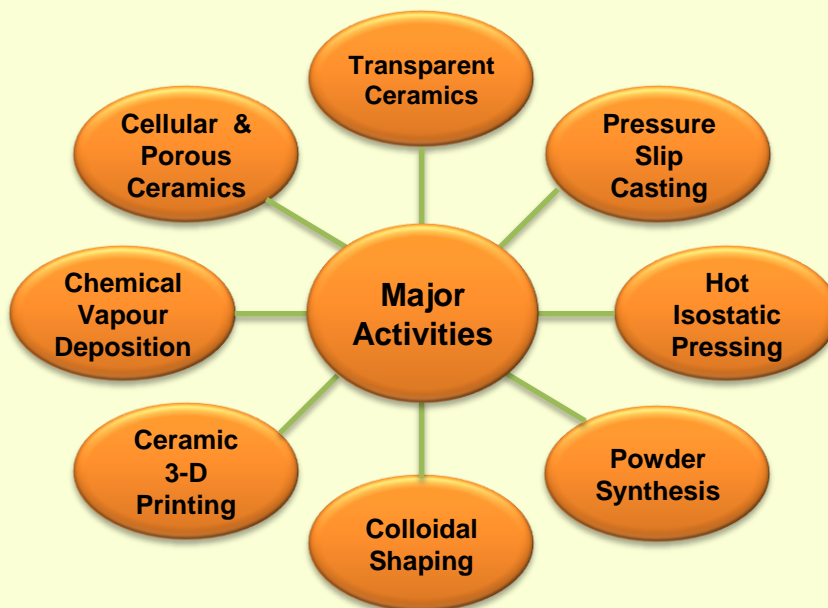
Transparent Ceramics

Cellular & Porous Ceramics

Pressure Slip Casting

Chemical Vapour Deposition

Major Activities

Hot Isostatic Pressing

Ceramic 3-D Printing

Powder Synthesis

Colloidal Shaping